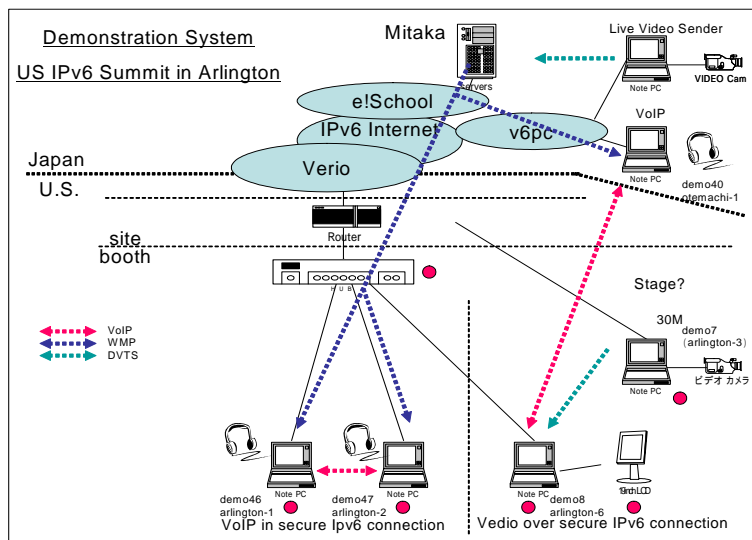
Demonstration System

US IPv6 Summit in Arlington

Mitaka

Servers

Live Video Sender

Note PC

VIDEO Cam

e!School

IPv6 Internet

v6pc

VoIP

Note PC

Japan

Verio

demo40
otemachi-1

U.S.

Router

site

booth

HUB

Stage?

VoIP

WMP

DVTS

30M

demo7
(arlington-3)

Note PC

ビデオ カメラ

Note PC

Note PC

Note PC

19inch LCD

demo46
arlington-1

demo47
arlington-2

demo8
arlington-6

VoIP in secure Ipv6 connection

Vedio over secure IPv6 connection